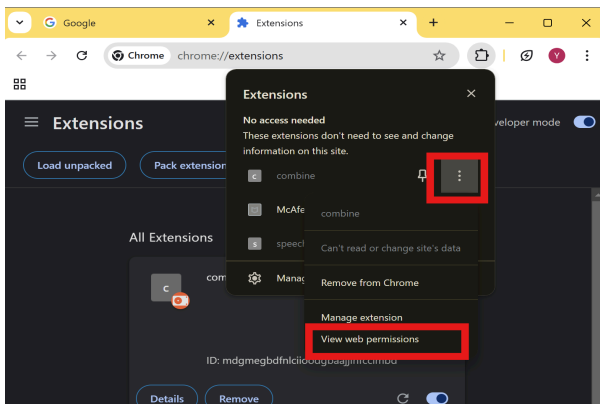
Google
Extensions
Chrome chrome://extensions
Y

Extensions
Load unpacked
Pack extension
eveloper mode

Extensions
No access needed
These extensions don't need to see and change information on this site.
c combine
McAfe
s speecl
Manag

combine
Can't read or change site's data
Remove from Chrome
Manage extension
View web permissions

All Extensions
c com
ID: mdgmegbdfnlciioodgbaajjnfccimbd
Details
Remove